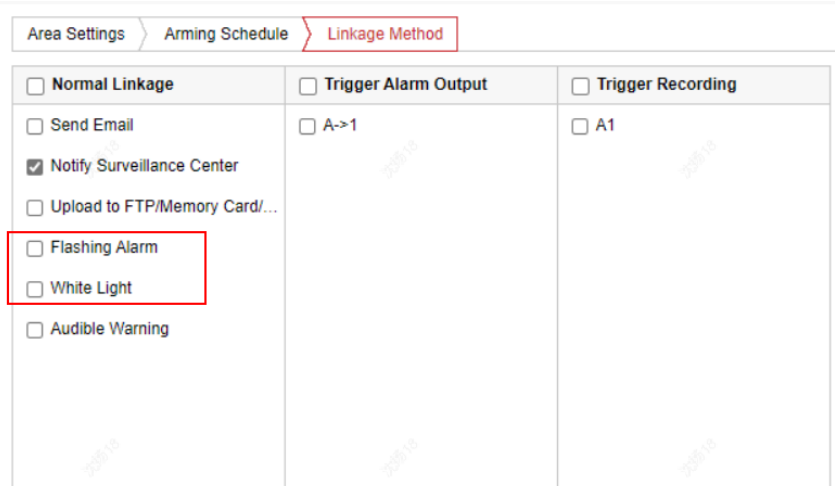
Area Settings | Arming Schedule | Linkage Method

| Normal Linkage | Trigger Alarm Output | Trigger Recording |
|---|---|---|
| Send Email | A->1 | A1 |
| Notify Surveillance Center | | |
| Upload to FTP/Memory Card/... | | |
| Flashing Alarm | | |
| White Light | | |
| Audible Warning | | |